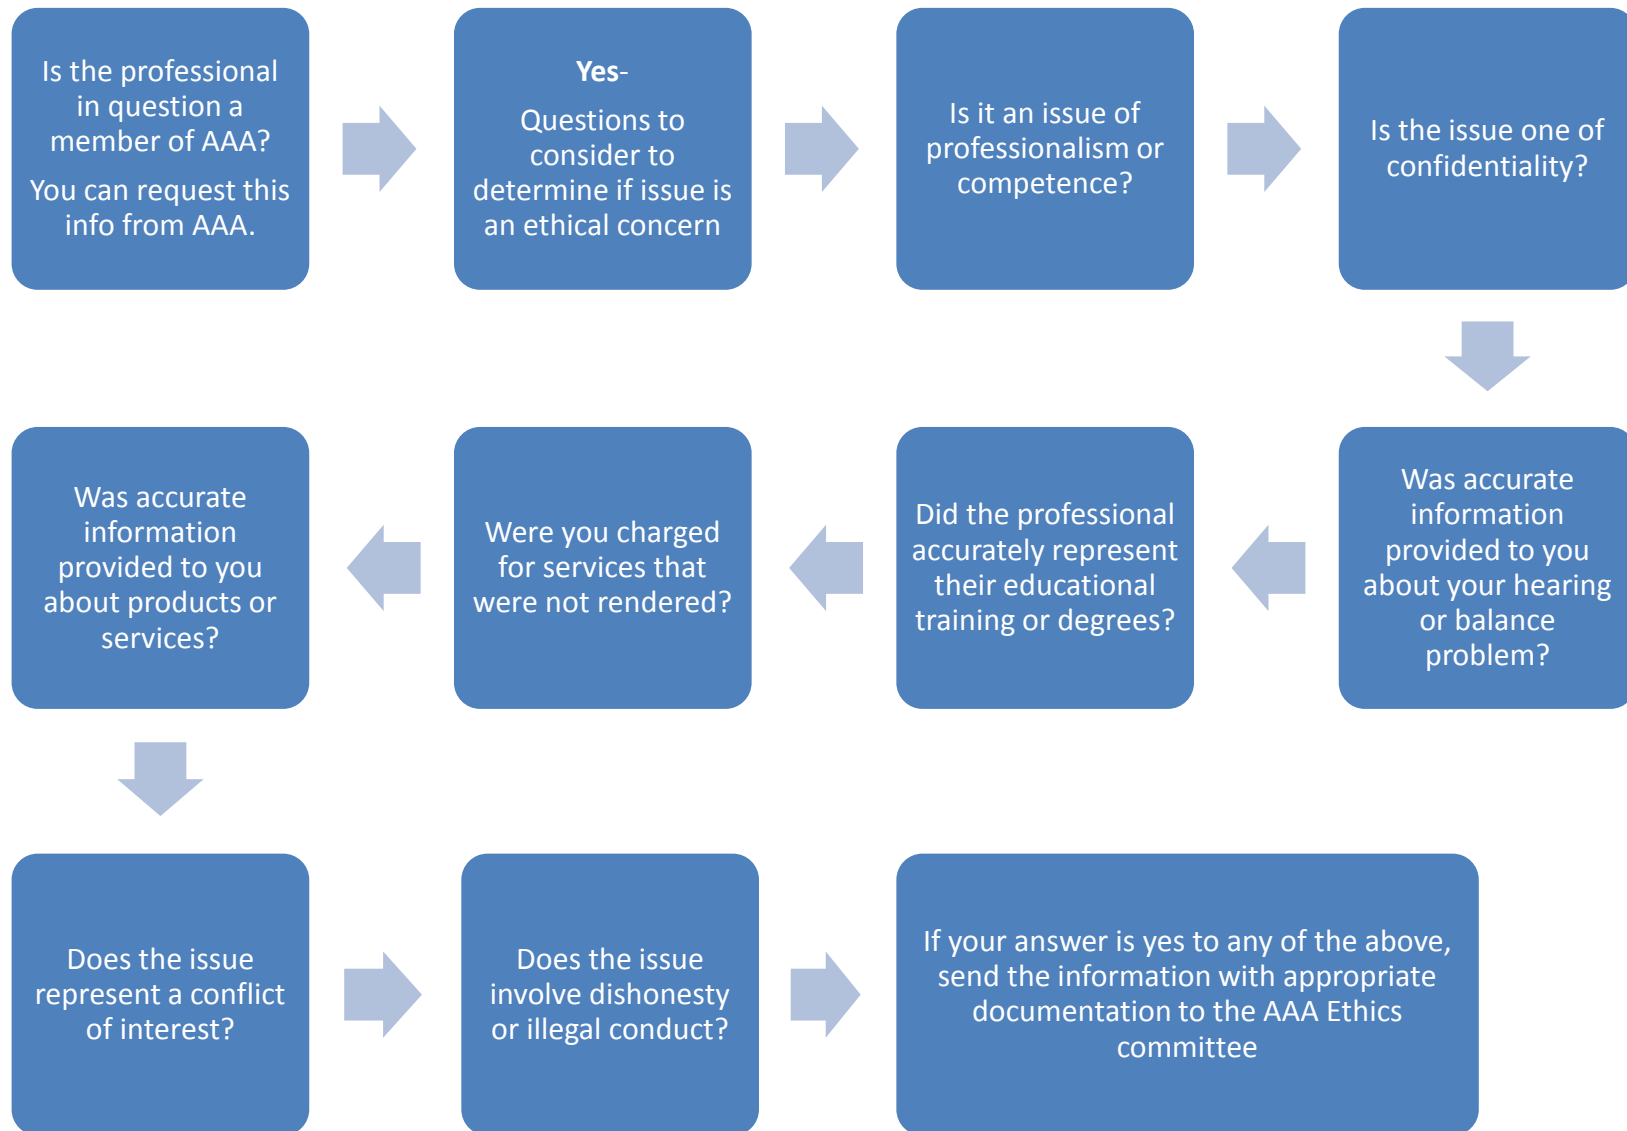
Is the professional in question a member of AAA?

You can request this info from AAA.

Yes-

Questions to consider to determine if issue is an ethical concern

Is it an issue of professionalism or competence?

Is the issue one of confidentiality?

Was accurate information provided to you about your hearing or balance problem?

Did the professional accurately represent their educational training or degrees?

Were you charged for services that were not rendered?

Was accurate information provided to you about products or services?

Does the issue represent a conflict of interest?

Does the issue involve dishonesty or illegal conduct?

If your answer is yes to any of the above, send the information with appropriate documentation to the AAA Ethics committee